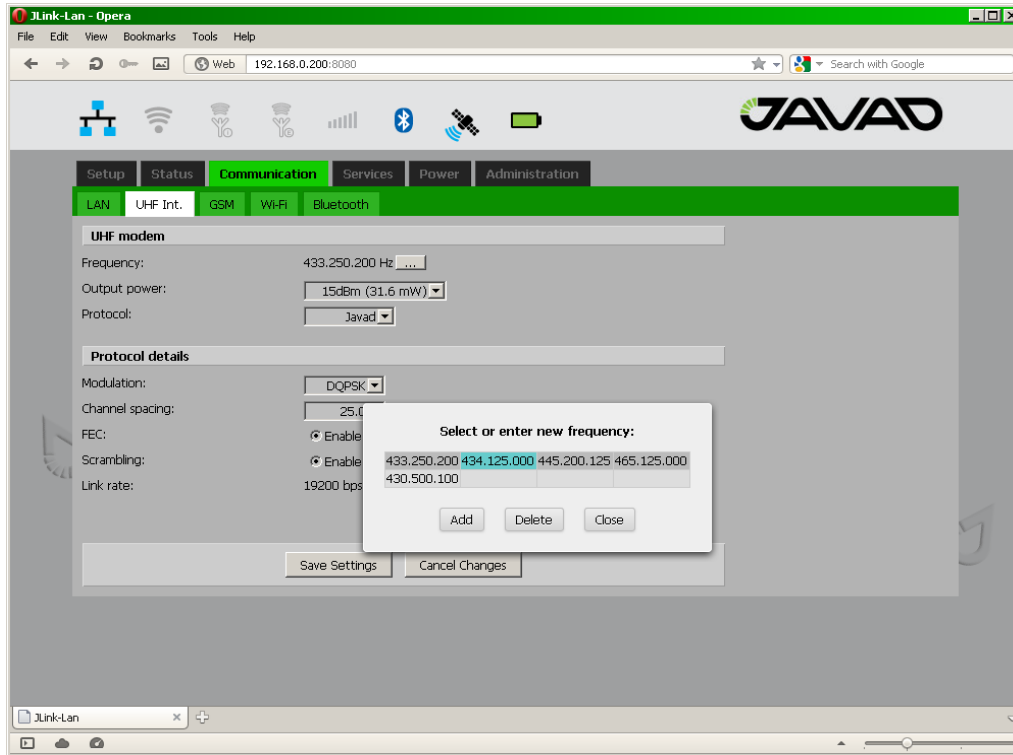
JLink-Lan - Opera

File Edit View Bookmarks Tools Help

Web 192.168.0.200:8080

Search with Google

JAVAD

Setup Status Communication Services Power Administration

LAN UHF Int. GSM Wi-Fi Bluetooth

UHF modem

Frequency: 433.250.200 Hz ...

Output power: 15dBm (31.6 mW)

Protocol: Javad

Protocol details

Modulation: DQPSK

Channel spacing: 25.0

FEC: Enable

Scrambling: Enable

Link rate: 19200 bps

Select or enter new frequency:

| 433.250.200 | 434.125.000 | 445.200.125 | 465.125.000 |
|---|---|---|---|
| 430.500.100 | | | |

Add Delete Close

Save Settings Cancel Changes

JLink-Lan